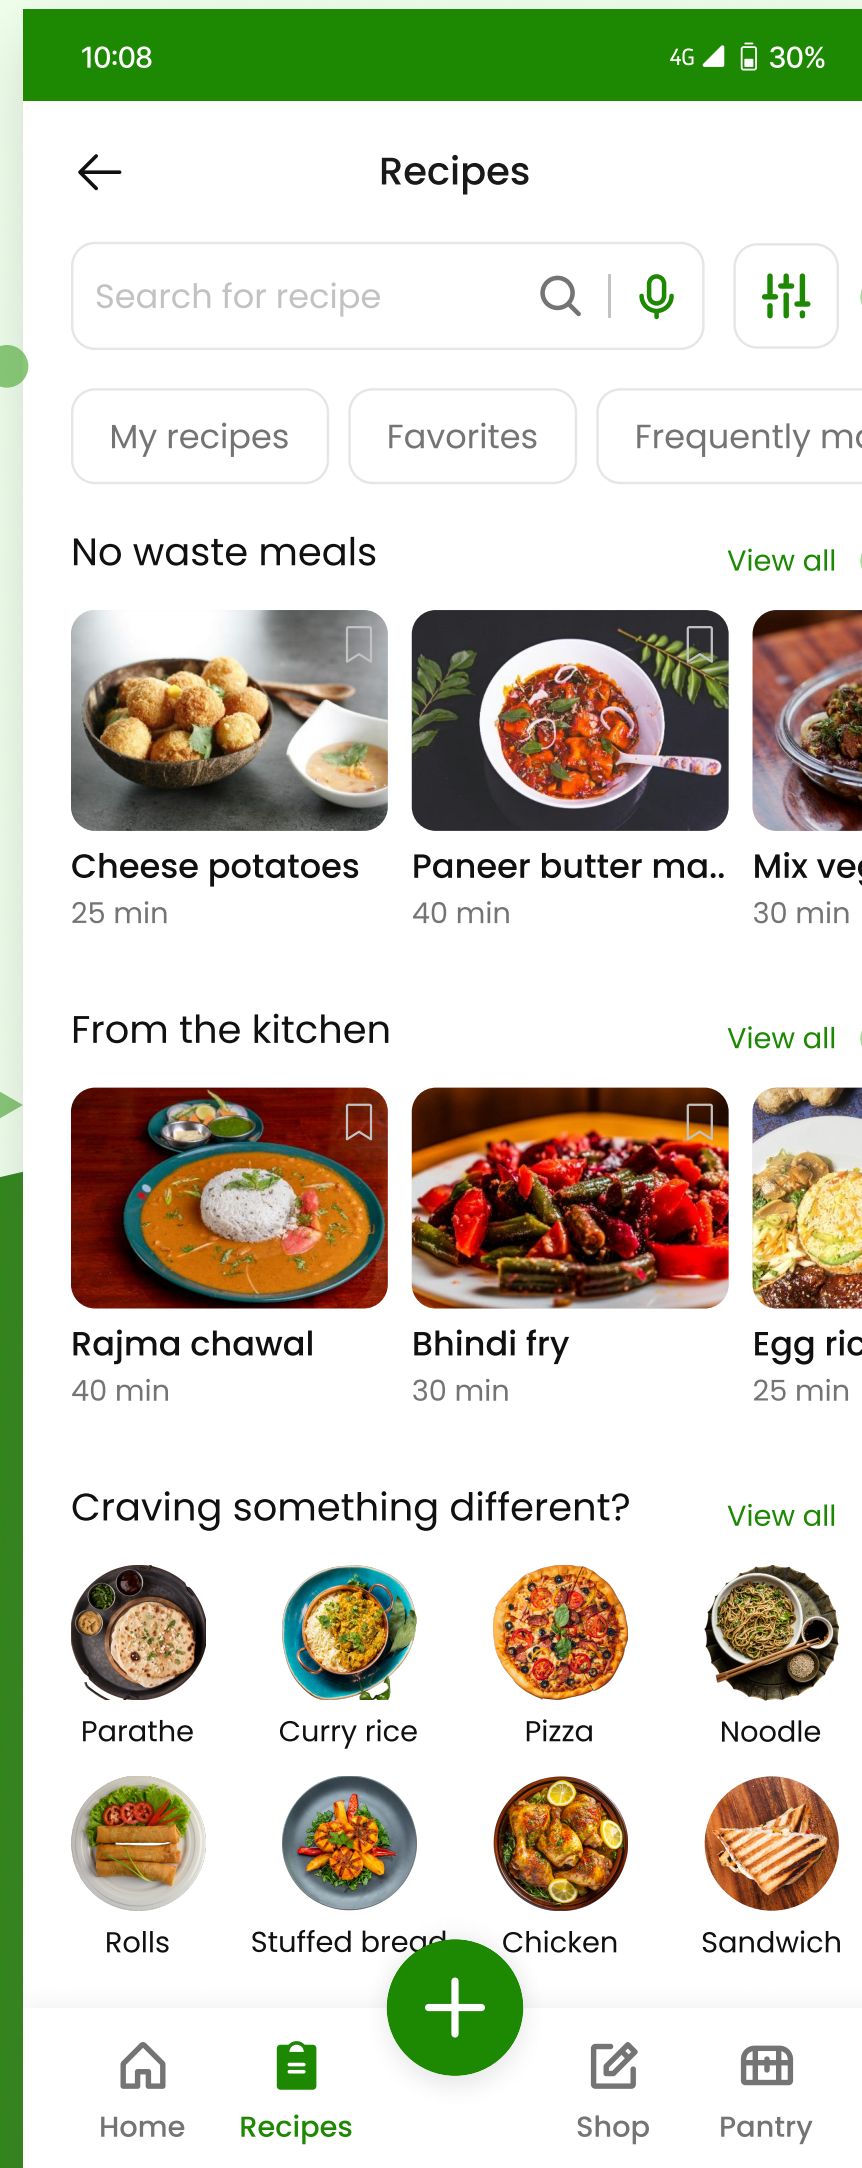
10:08

4G 30%

Recipes

Search for recipe

My recipes

Favorites

Frequently m

No waste meals

View all

Cheese potatoes
25 min

Paneer butter ma..
40 min

Mix ve
30 min

From the kitchen

View all

Rajma chawal
40 min

Bhindi fry
30 min

Egg ric
25 min

Craving something different?

View all

Parathe

Curry rice

Pizza

Noodle

Rolls

Stuffed bread

Chicken

Sandwich

Home

Recipes

Shop

Pantry